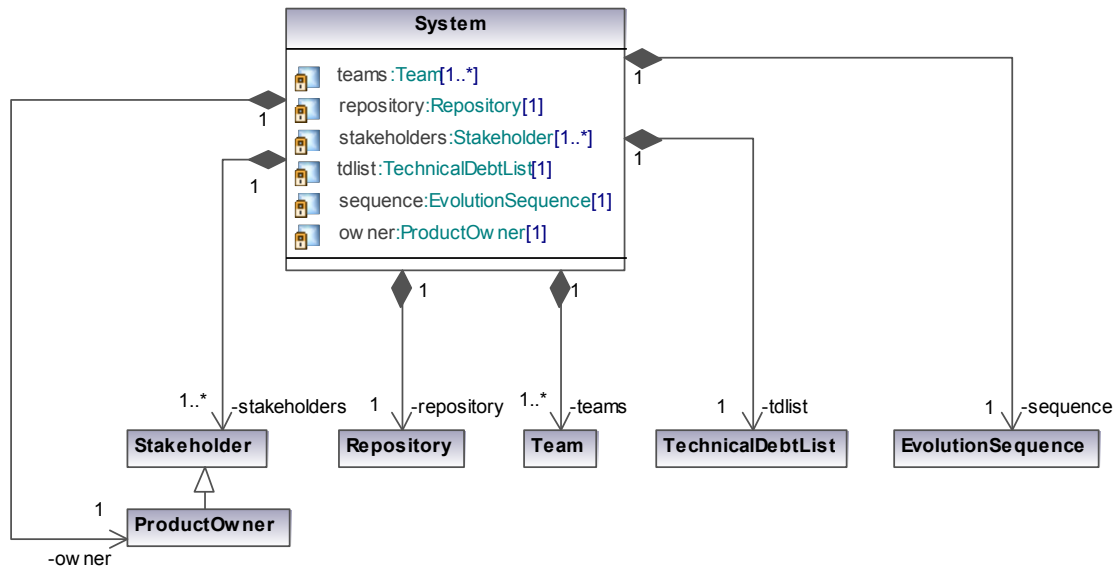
System

teams:Team[1..*]
repository:Repository[1]
stakeholders:Stakeholder[1..*]
tdlist:TechnicalDebtList[1]
sequence:EvolutionSequence[1]
ow ner:ProductOw ner[1]

1
1
1
1
1
1

1..* -stakeholders
1 -repository
1..* -teams
1 -tdlist
1 -sequence

Stakeholder
Repository
Team
TechnicalDebtList
EvolutionSequence

1
ProductOwner
-ow ner